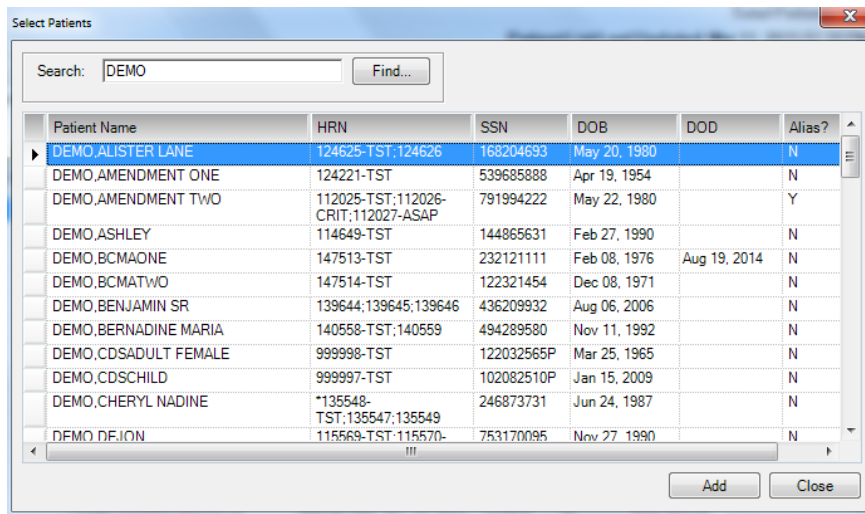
Select Patients

Search: DEMO Find...

| Patient Name | HRN | SSN | DOB | DOD | Alias? |
|---|---|---|---|---|---|
| DEMO,ALISTER LANE | 124625-TST;124626 | 168204693 | May 20, 1980 | | N |
| DEMO,AMENDMENT ONE | 124221-TST | 539685888 | Apr 19, 1954 | | N |
| DEMO,AMENDMENT TWO | 112025-TST;112026-CRIT;112027-ASAP | 791994222 | May 22, 1980 | | Y |
| DEMO,ASHLEY | 114649-TST | 144865631 | Feb 27, 1990 | | N |
| DEMO,BCMAONE | 147513-TST | 232121111 | Feb 08, 1976 | Aug 19, 2014 | N |
| DEMO,BCMATWO | 147514-TST | 122321454 | Dec 08, 1971 | | N |
| DEMO,BENJAMIN SR | 139644;139645;139646 | 436209932 | Aug 06, 2006 | | N |
| DEMO,BERNADINE MARIA | 140558-TST;140559 | 494289580 | Nov 11, 1992 | | N |
| DEMO,CDSADULT FEMALE | 999998-TST | 122032565P | Mar 25, 1965 | | N |
| DEMO,CDSCHILD | 999997-TST | 102082510P | Jan 15, 2009 | | N |
| DEMO,CHERYL NADINE | *135548-TST;135547;135549 | 246873731 | Jun 24, 1987 | | N |
| DEMO,DEJON | 115569-TST;115570- | 753170095 | Nov 27, 1990 | | N |

Add Close